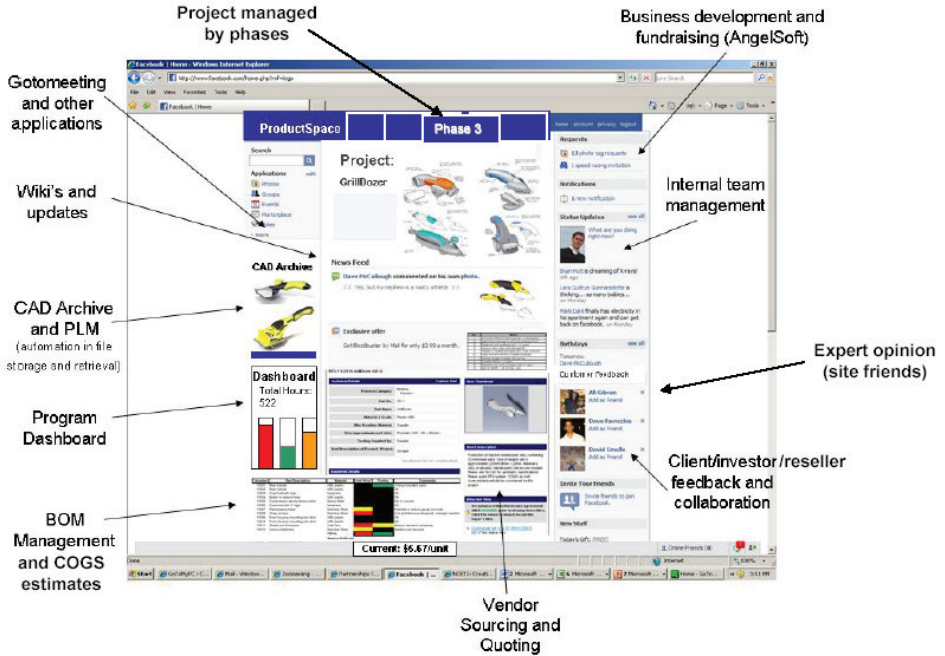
Project managed by phases

Business development and fundraising (AngelSoft)

Gotomeeting and other applications

Wiki's and updates

CAD Archive and PLM (automation in file storage and retrieval)

Program Dashboard

BOM Management and COGS estimates

Internal team management

Expert opinion (site friends)

Client/investor/reseller feedback and collaboration

Vendor Sourcing and Quoting

Facebook | Home - Windows Internet Explorer

http://www.facebook.com/home.php?ref=logo

File Edit View Favorites Tools Help

Facebook | Home

ProductSpace

Phase 3

home account privacy logout

Search

Applications edit

Photos

Groups

Events

Marketplace

Notes

more

CAD Archive

Dashboard

Total Hours: 522

Project:

GrillDozer

News Feed

Dave McCullough commented on his own photo.

Exclusive offer

Requests

13 photo tag requests

1 speed racing invitation

Notifications

1 new notification

Status Updates see all

What are you doing right now?

Birthdays see all

Comfort or Feedback

Ali Gibran

Add as friend

Dave Ravnicka

Add as friend

David Smalls

Add as friend

Invite Your Friends

New Stuff

Current: $5.67/unit

Done

Internet

100%

Start

Online Friends (0)